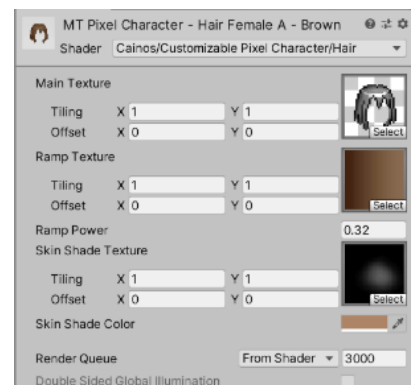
MT Pixel Character - Hair Female A - Brown
Shader Cainos/Customizable Pixel Character/Hair

Main Texture
Tiling X 1 Y 1
Offset X 0 Y 0
Select

Ramp Texture
Tiling X 1 Y 1
Offset X 0 Y 0
Select

Ramp Power 0.32

Skin Shade Texture
Tiling X 1 Y 1
Offset X 0 Y 0
Select

Skin Shade Color

Render Queue From Shader 3000
Double Sided Global Illumination